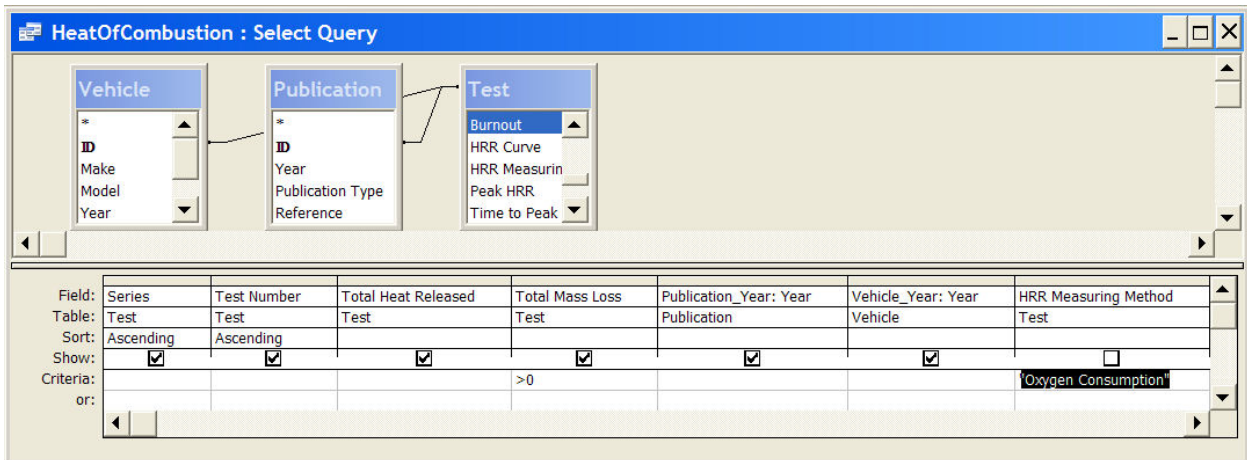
HeatOfCombustion : Select Query

Vehicle
*
ID
Make
Model
Year

Publication
*
ID
Year
Publication Type
Reference

Test
Burnout
HRR Curve
HRR Measurin
Peak HRR
Time to Peak

| Field: | Series | Test Number | Total Heat Released | Total Mass Loss | Publication_Year: Year | Vehicle_Year: Year | HRR Measuring Method |
|---|---|---|---|---|---|---|---|
| Table: | Test | Test | Test | Test | Publication | Vehicle | Test |
| Sort: | Ascending | Ascending | | | | | |
| Show: | ☑ | ☑ | ☑ | ☑ | ☑ | ☑ | ☐ |
| Criteria: | | | | >0 | | | "Oxygen Consumption" |
| or: | | | | | | | |